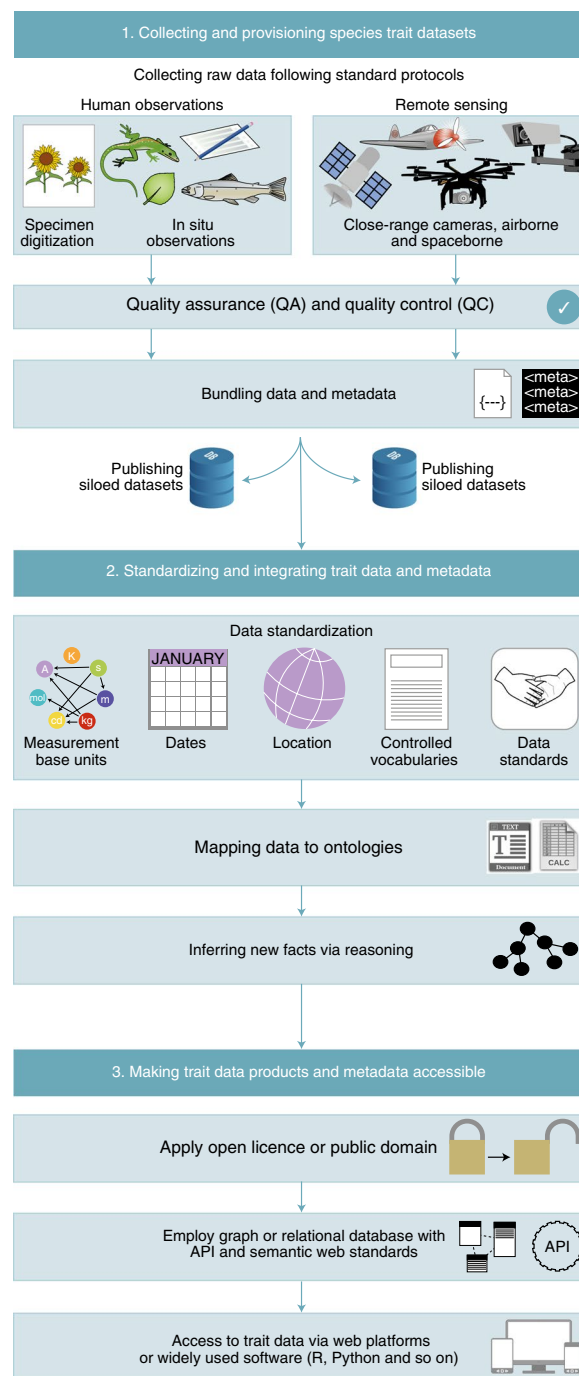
1. Collecting and provisioning species trait datasets

Collecting raw data following standard protocols

Human observations

Remote sensing

Specimen digitization

In situ observations

Close-range cameras, airborne and spaceborne

Quality assurance (QA) and quality control (QC)

Bundling data and metadata

{---}

<meta>
<meta>
<meta>

Publishing siloed datasets

DB

DB

Publishing siloed datasets

2. Standardizing and integrating trait data and metadata

Data standardization

K

A

s

mol

m

cd

kg

JANUARY

Measurement base units

Dates

Location

Controlled vocabularies

Data standards

Mapping data to ontologies

TEXT

Document

CALC

Inferring new facts via reasoning

3. Making trait data products and metadata accessible

Apply open licence or public domain

Employ graph or relational database with API and semantic web standards

API

Access to trait data via web platforms or widely used software (R, Python and so on)